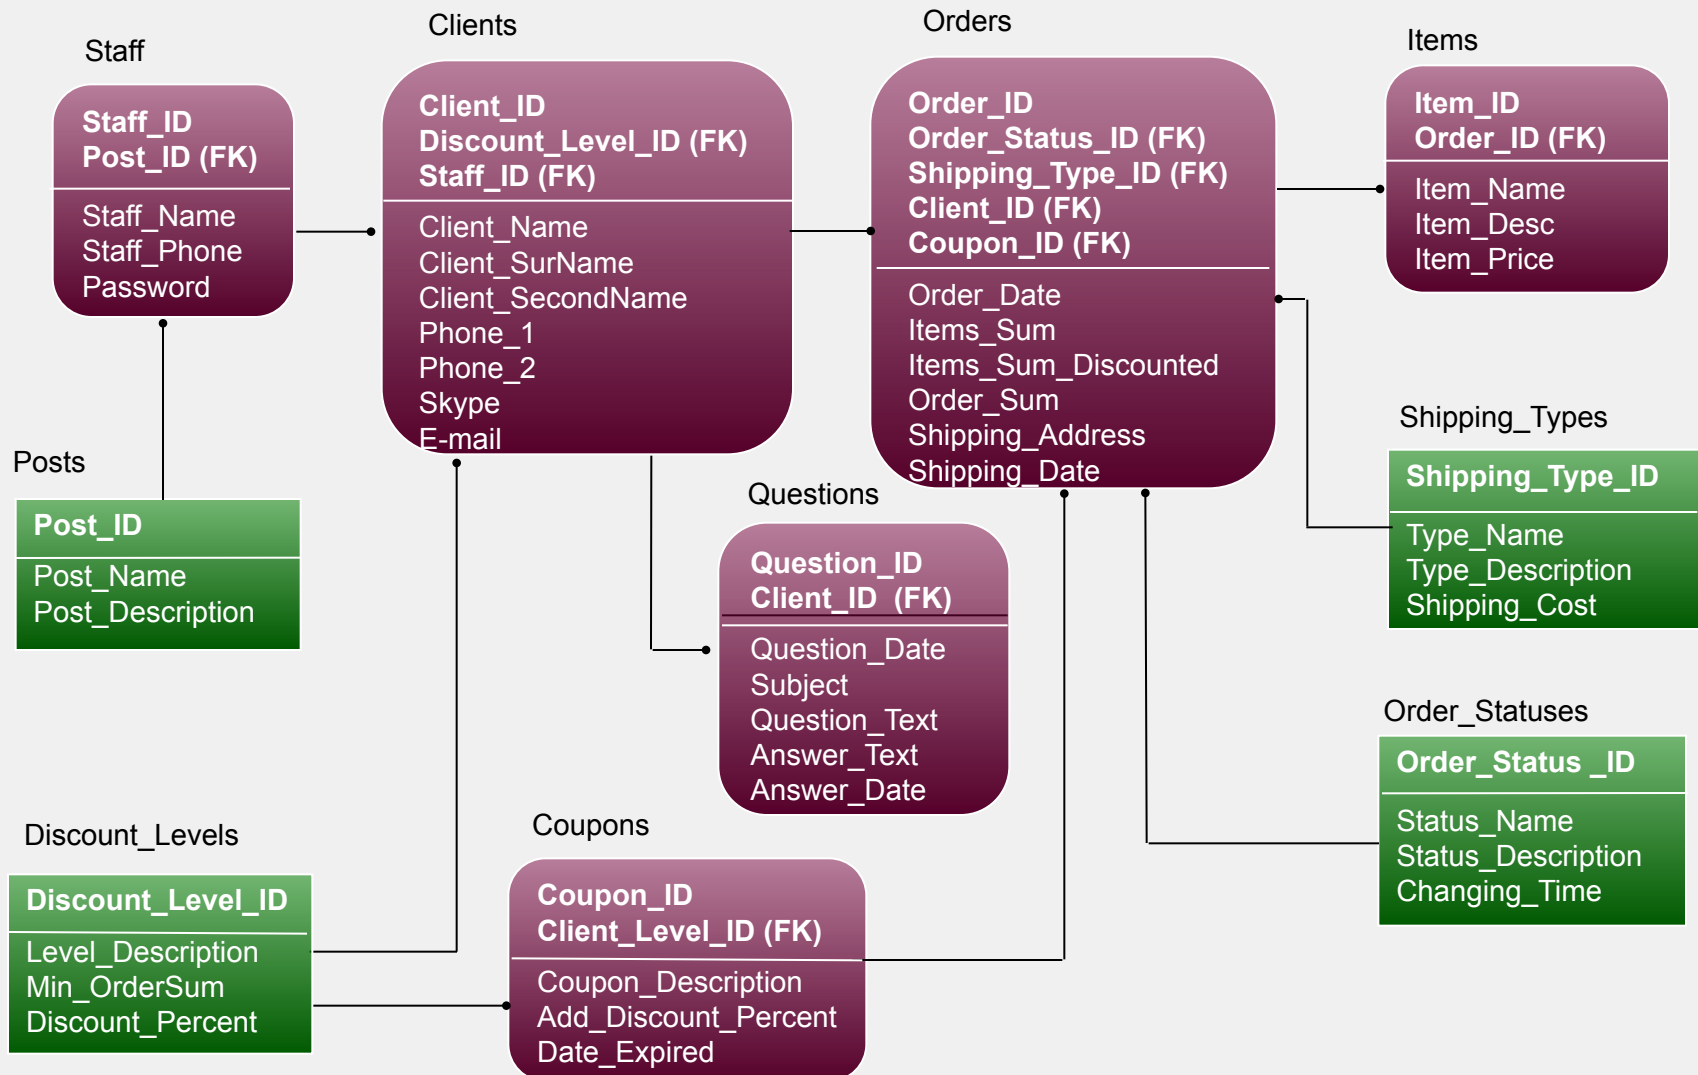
Staff
Staff_ID
Post_ID (FK)
Staff_Name
Staff_Phone
Password

Clients
Client_ID
Discount_Level_ID (FK)
Staff_ID (FK)
Client_Name
Client_SurName
Client_SecondName
Phone_1
Phone_2
Skype
E-mail

Orders
Order_ID
Order_Status_ID (FK)
Shipping_Type_ID (FK)
Client_ID (FK)
Coupon_ID (FK)
Order_Date
Items_Sum
Items_Sum_Discounted
Order_Sum
Shipping_Address
Shipping_Date

Items
Item_ID
Order_ID (FK)
Item_Name
Item_Desc
Item_Price

Posts
Post_ID
Post_Name
Post_Description

Questions
Question_ID
Client_ID (FK)
Question_Date
Subject
Question_Text
Answer_Text
Answer_Date

Shipping_Types
Shipping_Type_ID
Type_Name
Type_Description
Shipping_Cost

Order_Statuses
Order_Status_ID
Status_Name
Status_Description
Changing_Time

Discount_Levels
Discount_Level_ID
Level_Description
Min_OrderSum
Discount_Percent

Coupons
Coupon_ID
Client_Level_ID (FK)
Coupon_Description
Add_Discount_Percent
Date_Expired